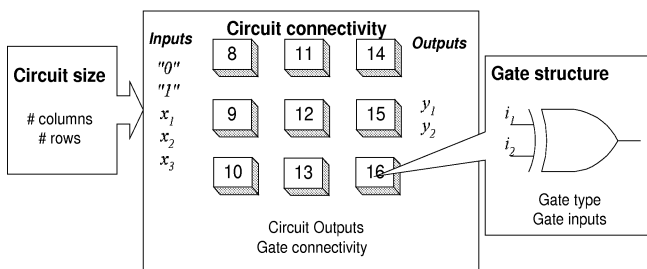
Circuit size

# columns
# rows

Circuit connectivity

Inputs
"0"
"1"
$x_1$
$x_2$
$x_3$

8
11
14
9
12
15
10
13
16

Outputs
$y_1$
$y_2$

Circuit Outputs
Gate connectivity

Gate structure

$i_1$
$i_2$

Gate type
Gate inputs